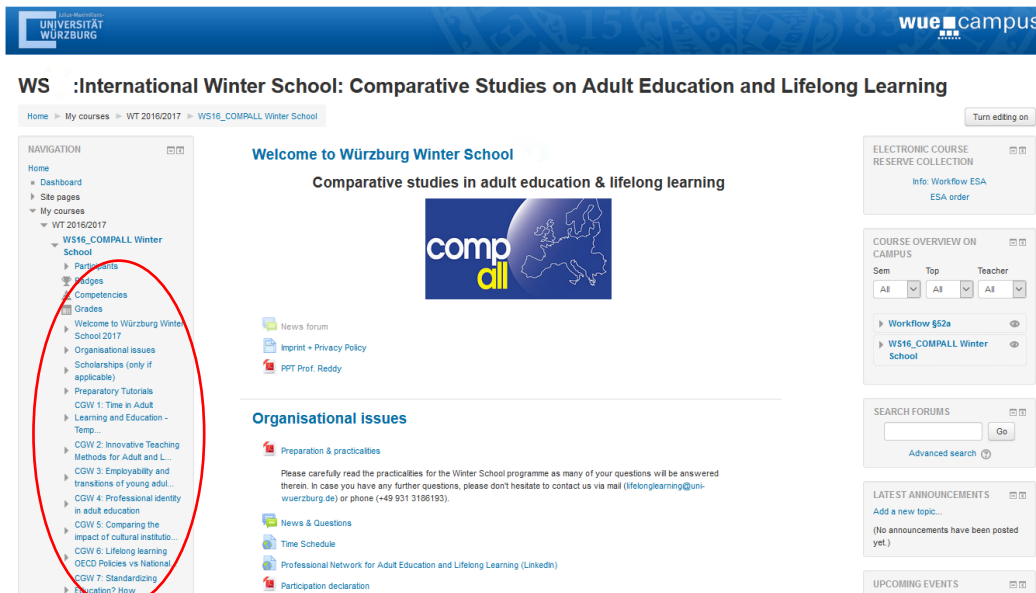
Julius-Maximilians-
UNIVERSITÄT
WÜRZBURG

wuecampus

WS :International Winter School: Comparative Studies on Adult Education and Lifelong Learning

Home ► My courses ► WT 2016/2017 ► WS16_COMPALL Winter School

Turn editing on

NAVIGATION

Home
Dashboard
Site pages
My courses
WT 2016/2017
WS16_COMPALL Winter School
Participants
Badges
Competencies
Grades
Welcome to Würzburg Winter School 2017
Organisational issues
Scholarships (only if applicable)
Preparatory Tutorials
CGW 1: Time in Adult Learning and Education - Temp...
CGW 2: Innovative Teaching Methods for Adult and L...
CGW 3: Employability and transitions of young adul...
CGW 4: Professional identity in adult education
CGW 5: Comparing the impact of cultural institutio...
CGW 6: Lifelong learning OECD Policies vs National...
CGW 7: Standardizing Education? How

Welcome to Würzburg Winter School

Comparative studies in adult education & lifelong learning

comp all

News forum
Imprint + Privacy Policy
PPT Prof. Reddy

Organisational issues

Preparation & practicalities

Please carefully read the practicalities for the Winter School programme as many of your questions will be answered therein. In case you have any further questions, please don't hesitate to contact us via mail (lifelonglearning@uni-wuerzburg.de) or phone (+49 931 3186193).

News & Questions
Time Schedule
Professional Network for Adult Education and Lifelong Learning (LinkedIn)
Participation declaration

ELECTRONIC COURSE RESERVE COLLECTION

Info: Workflow ESA
ESA order

COURSE OVERVIEW ON CAMPUS

Sem | Top | Teacher
All | All | All

Workflow §52a
WS16_COMPALL Winter School

SEARCH FORUMS

Go
Advanced search

LATEST ANNOUNCEMENTS

Add a new topic...
(No announcements have been posted yet.)

UPCOMING EVENTS